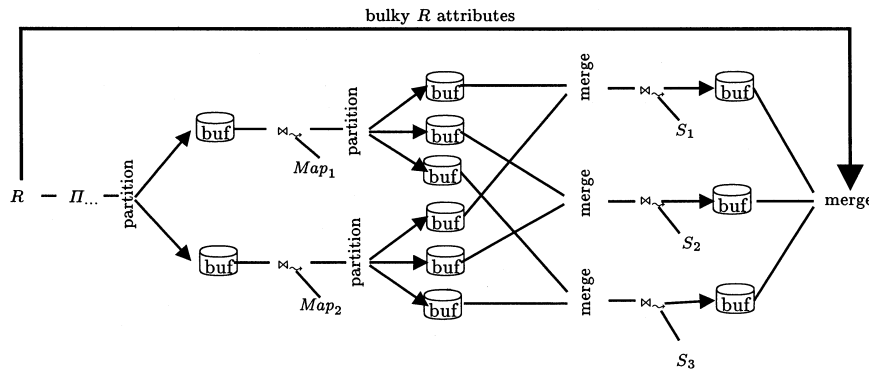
bulky $R$ attributes

$R$ $\Pi_{\dots}$ partition

buf $\bowtie$ $Map_1$ partition

buf $\bowtie$ $Map_2$ partition

buf buf buf buf buf buf

merge merge merge

$\bowtie$ $S_1$ buf

$\bowtie$ $S_2$ buf

$\bowtie$ $S_3$ buf

merge